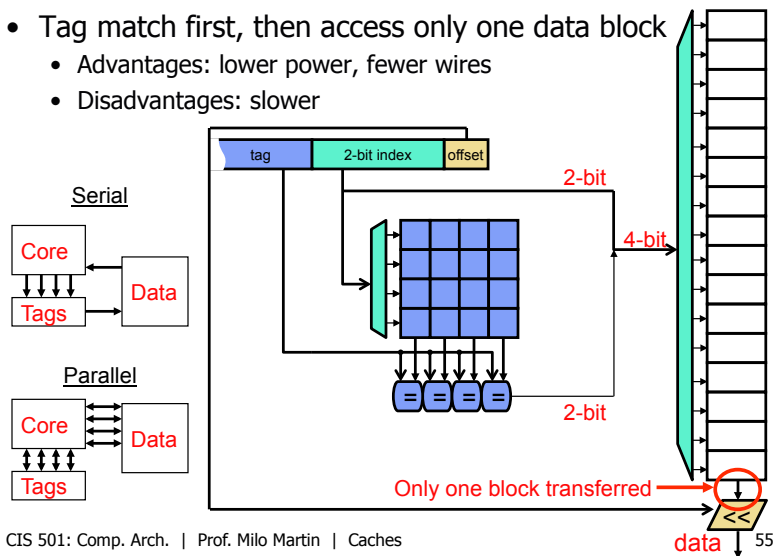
• Tag match first, then access only one data block
• Advantages: lower power, fewer wires
• Disadvantages: slower

tag
2-bit index
offset
2-bit
4-bit
2-bit

Serial
Core
Data
Tags

Parallel
Core
Data
Tags

= = = =

Only one block transferred
<<
data

CIS 501: Comp. Arch. | Prof. Milo Martin | Caches
55